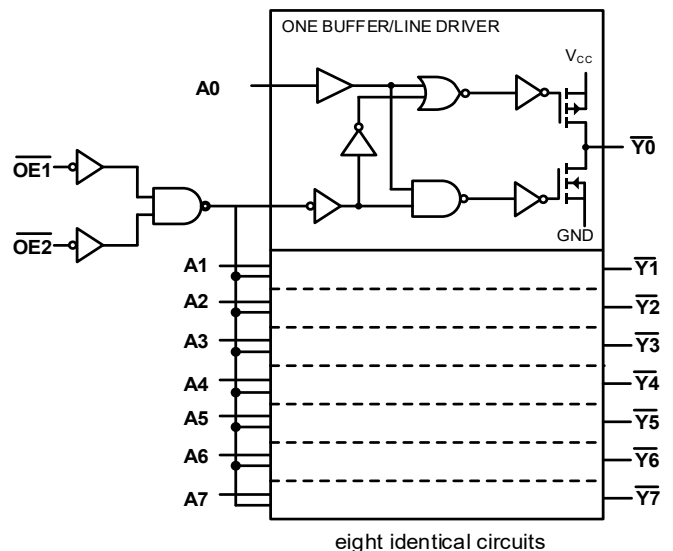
ONE BUFFER/LINE DRIVER

A0

$V_{CC}$

$\overline{OE1}$

$\overline{Y0}$

$\overline{OE2}$

GND

A1

$\overline{Y1}$

A2

$\overline{Y2}$

A3

$\overline{Y3}$

A4

$\overline{Y4}$

A5

$\overline{Y5}$

A6

$\overline{Y6}$

A7

$\overline{Y7}$

eight identical circuits